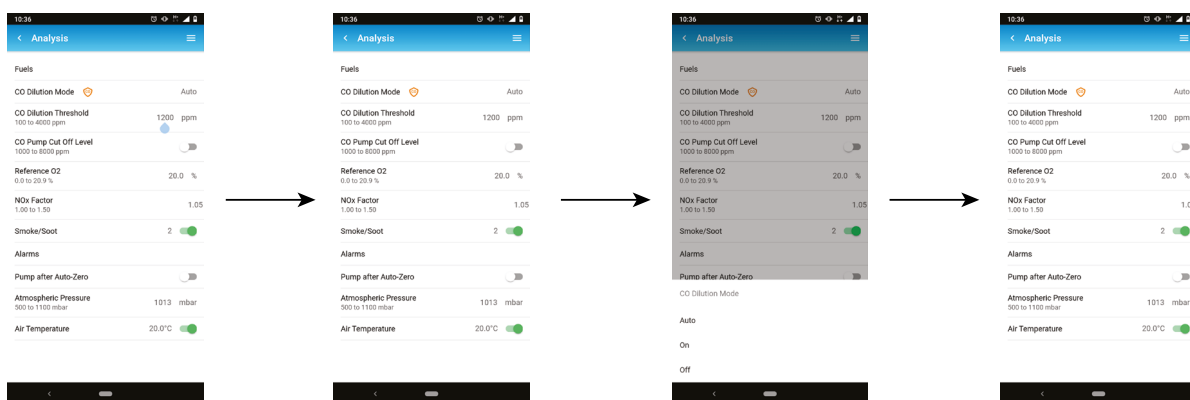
10:36

Analysis

Fuels

CO Dilution Mode Auto

CO Dilution Threshold
100 to 4000 ppm
1200 ppm

CO Pump Cut Off Level
1000 to 8000 ppm

Reference O2
0.0 to 20.9 %
20.0 %

NOx Factor
1.00 to 1.50
1.05

Smoke/Soot 2

Alarms

Pump after Auto-Zero

Atmospheric Pressure
500 to 1100 mbar
1013 mbar

Air Temperature 20.0°C

10:36

Analysis

Fuels

CO Dilution Mode Auto

CO Dilution Threshold
100 to 4000 ppm
1200 ppm

CO Pump Cut Off Level
1000 to 8000 ppm

Reference O2
0.0 to 20.9 %
20.0 %

NOx Factor
1.00 to 1.50
1.05

Smoke/Soot 2

Alarms

Pump after Auto-Zero

Atmospheric Pressure
500 to 1100 mbar
1013 mbar

Air Temperature 20.0°C

10:36

Analysis

Fuels

CO Dilution Mode Auto

CO Dilution Threshold
100 to 4000 ppm
1200 ppm

CO Pump Cut Off Level
1000 to 8000 ppm

Reference O2
0.0 to 20.9 %
20.0 %

NOx Factor
1.00 to 1.50
1.05

Smoke/Soot 2

Alarms

Pump after Auto-Zero

CO Dilution Mode

Auto

On

Off

10:36

Analysis

Fuels

CO Dilution Mode Auto

CO Dilution Threshold
100 to 4000 ppm
1200 ppm

CO Pump Cut Off Level
1000 to 8000 ppm

Reference O2
0.0 to 20.9 %
20.0

NOx Factor
1.00 to 1.50
1.0

Smoke/Soot 2

Alarms

Pump after Auto-Zero

Atmospheric Pressure
500 to 1100 mbar
1013 mbar

Air Temperature 20.0°C